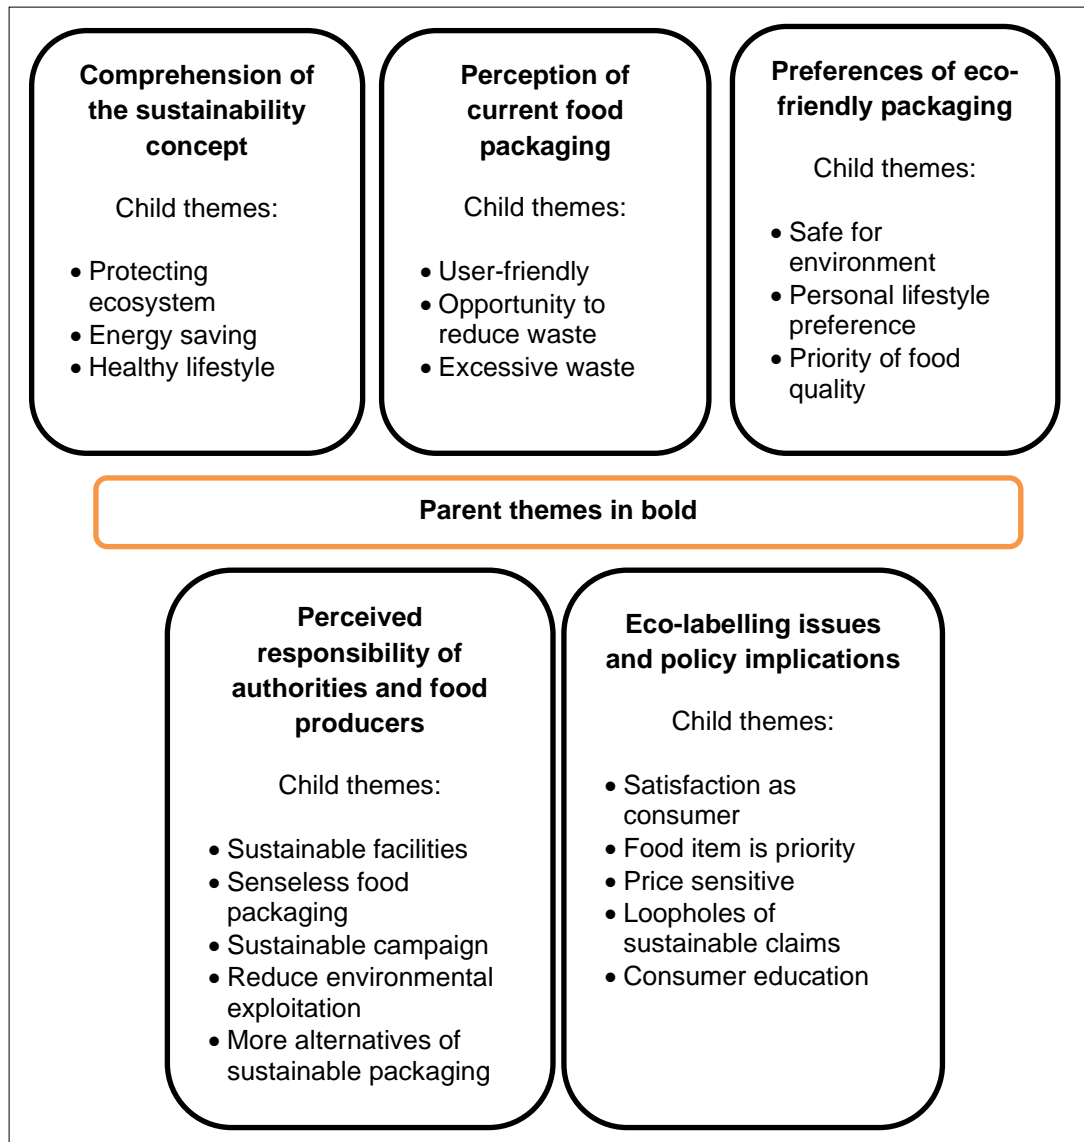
**Comprehension of the sustainability concept**

Child themes:

- Protecting ecosystem
- Energy saving
- Healthy lifestyle

**Perception of current food packaging**

Child themes:

- User-friendly
- Opportunity to reduce waste
- Excessive waste

**Preferences of eco-friendly packaging**

Child themes:

- Safe for environment
- Personal lifestyle preference
- Priority of food quality

**Parent themes in bold**

**Perceived responsibility of authorities and food producers**

Child themes:

- Sustainable facilities
- Senseless food packaging
- Sustainable campaign
- Reduce environmental exploitation
- More alternatives of sustainable packaging

**Eco-labelling issues and policy implications**

Child themes:

- Satisfaction as consumer
- Food item is priority
- Price sensitive
- Loopholes of sustainable claims
- Consumer education